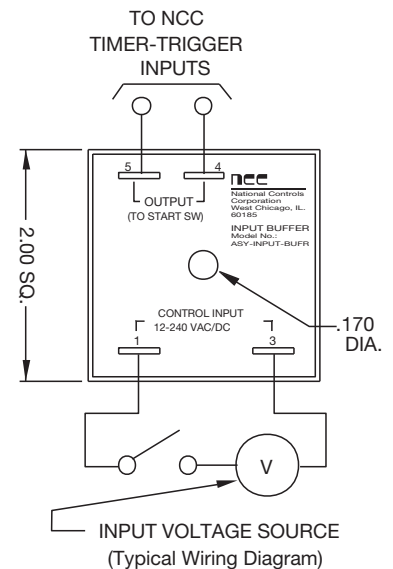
TO NCC TIMER-TRIGGER INPUTS

5
4
OUTPUT
(TO START SW)

ncc
National Controls Corporation
West Chicago, IL. 60185

INPUT BUFFER
Model No.:
ASY-INPUT-BUFR

2.00 SQ.

CONTROL INPUT
12-240 VAC/DC
1
3

.170 DIA.

V

INPUT VOLTAGE SOURCE
(Typical Wiring Diagram)